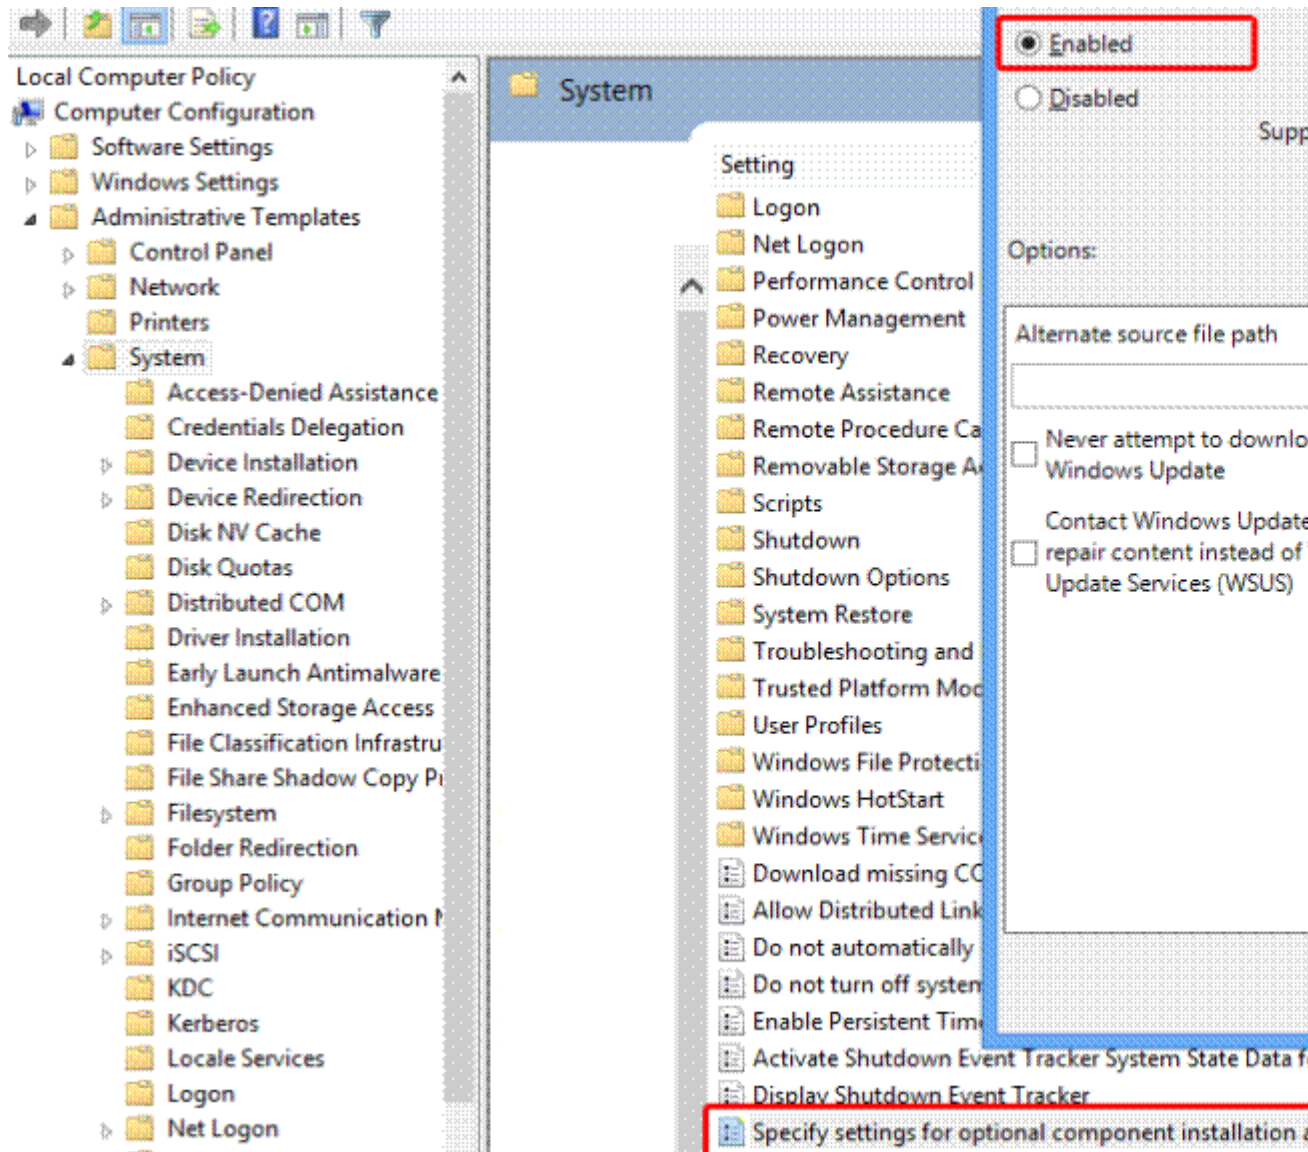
Local Computer Policy
Computer Configuration
Software Settings
Windows Settings
Administrative Templates
Control Panel
Network
Printers
System
Access-Denied Assistance
Credentials Delegation
Device Installation
Device Redirection
Disk NV Cache
Disk Quotas
Distributed COM
Driver Installation
Early Launch Antimalware
Enhanced Storage Access
File Classification Infrastru
File Share Shadow Copy Pr
Filesystem
Folder Redirection
Group Policy
Internet Communication M
iSCSI
KDC
Kerberos
Locale Services
Logon
Net Logon

System

Setting
Logon
Net Logon
Performance Control
Power Management
Recovery
Remote Assistance
Remote Procedure Ca
Removable Storage A
Scripts
Shutdown
Shutdown Options
System Restore
Troubleshooting and
Trusted Platform Mod
User Profiles
Windows File Protecti
Windows HotStart
Windows Time Servic
Download missing CO
Allow Distributed Link
Do not automatically
Do not turn off system
Enable Persistent Time
Activate Shutdown Event Tracker System State Data f
Display Shutdown Event Tracker
Specify settings for optional component installation a

Enabled
Disabled
Supp

Options:

Alternate source file path

Never attempt to downlo Windows Update

Contact Windows Update repair content instead of Update Services (WSUS)